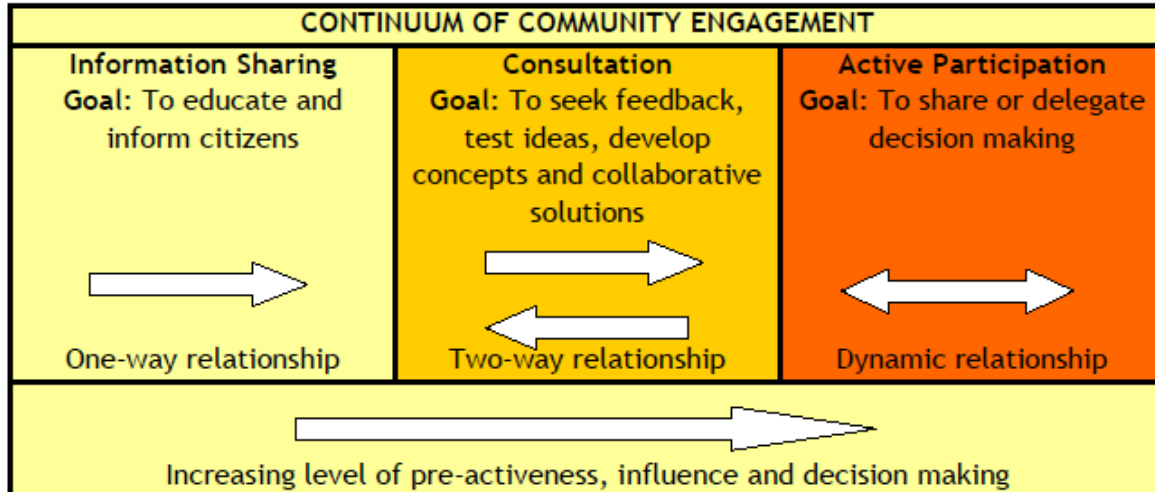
CONTINUUM OF COMMUNITY ENGAGEMENT

| Information Sharing<br>Goal: To educate and inform citizens<br><br>One-way relationship | Consultation<br>Goal: To seek feedback, test ideas, develop concepts and collaborative solutions<br><br>Two-way relationship | Active Participation<br>Goal: To share or delegate decision making<br><br>Dynamic relationship |
|---|---|---|

Increasing level of pre-activeness, influence and decision making